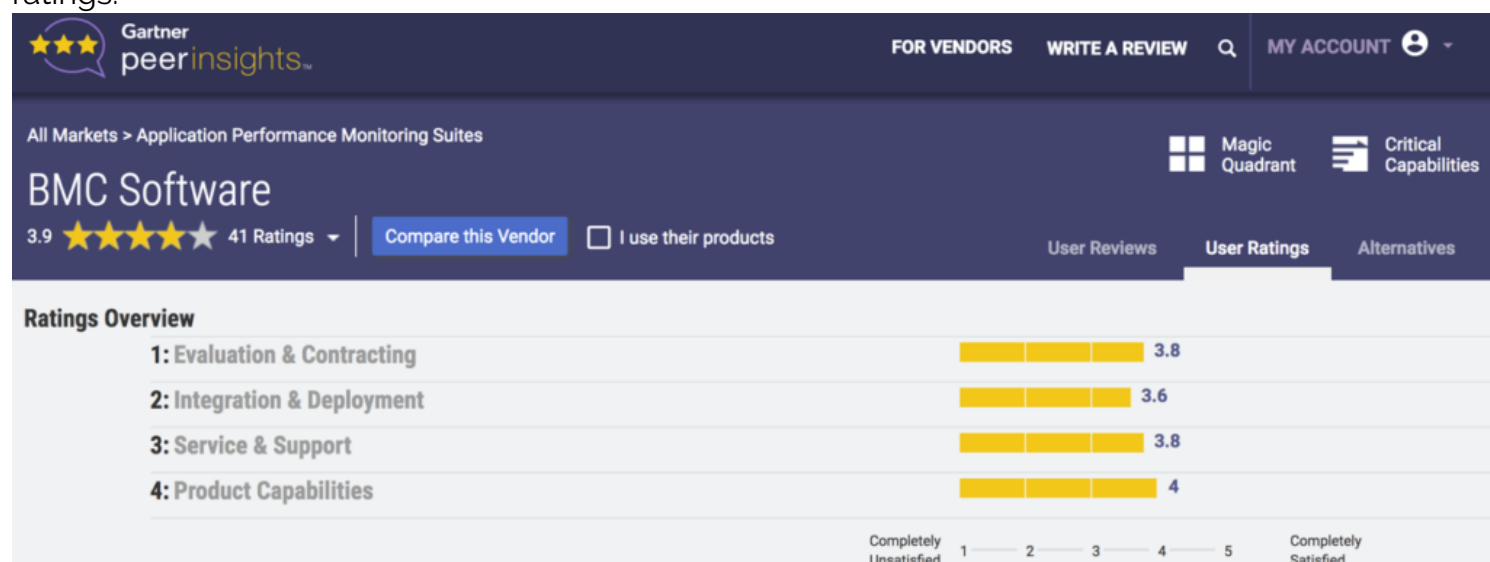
ratings.

Gartner peerinsights™

FOR VENDORS WRITE A REVIEW MY ACCOUNT

All Markets > Application Performance Monitoring Suites

BMC Software

3.9 41 Ratings Compare this Vendor I use their products

Magic Quadrant Critical Capabilities

User Reviews User Ratings Alternatives

Ratings Overview

1: Evaluation & Contracting 3.8

2: Integration & Deployment 3.6

3: Service & Support 3.8

4: Product Capabilities 4

Completely Unsatisfied 1 2 3 4 5 Completely Satisfied